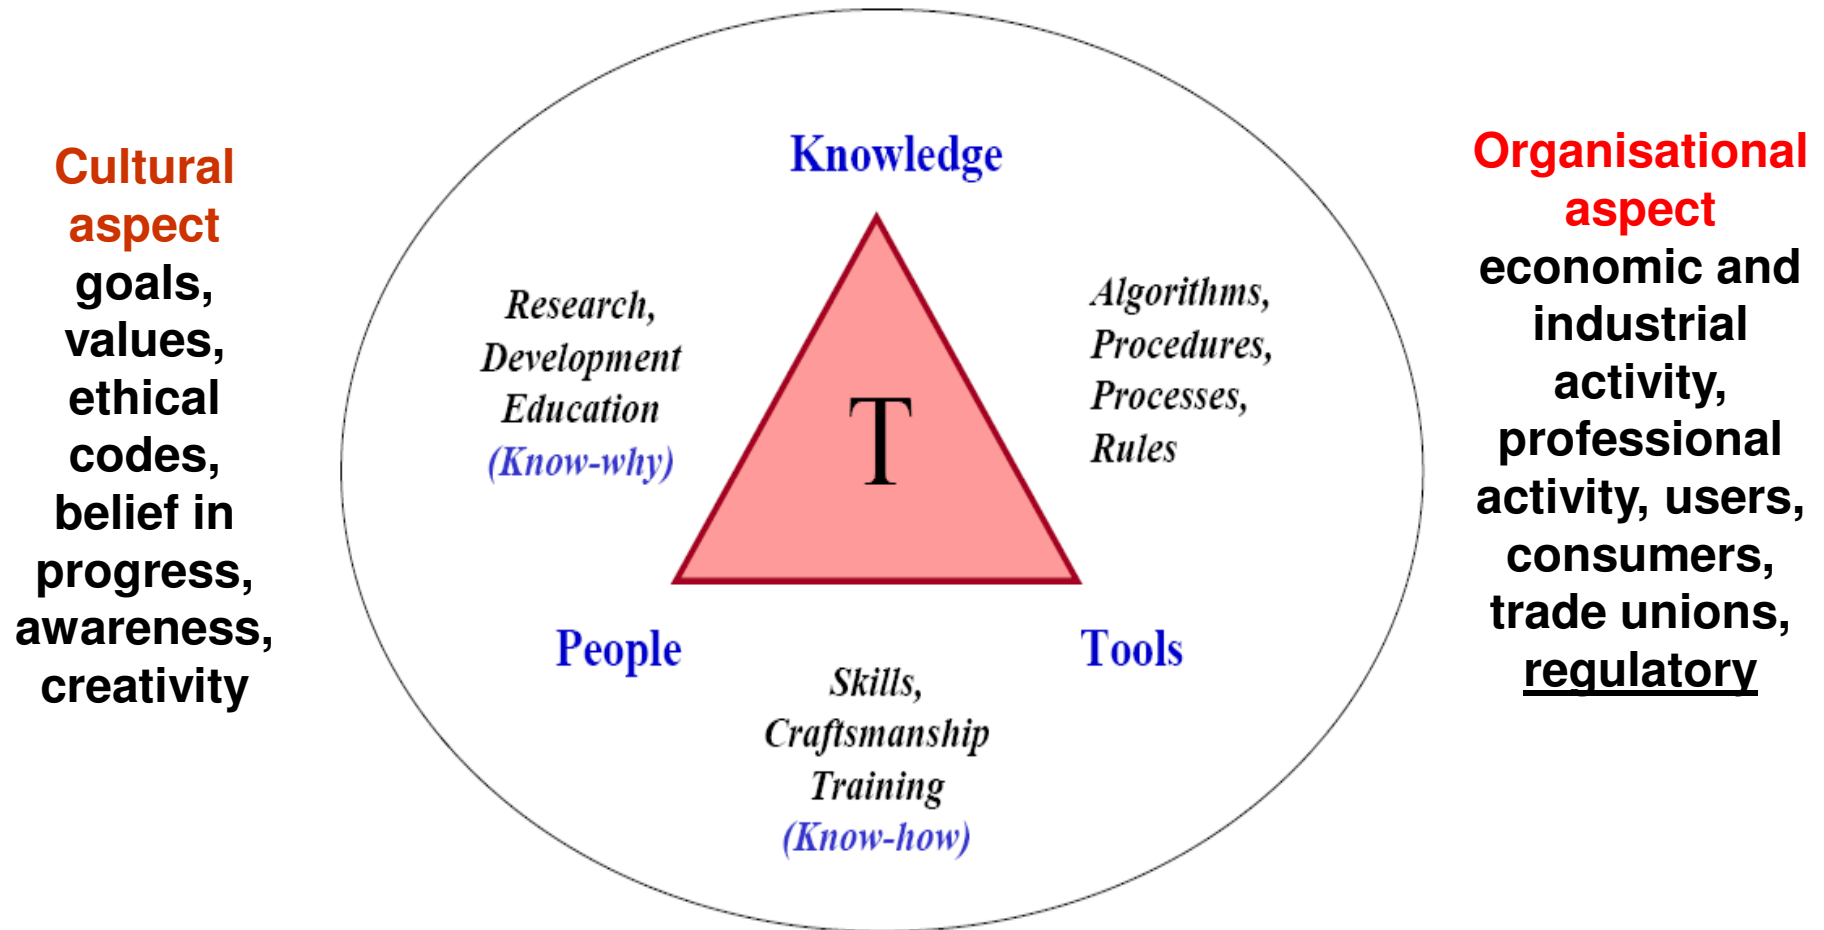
Cultural aspect goals, values, ethical codes, belief in progress, awareness, creativity

Knowledge

Research, Development Education (Know-why)

T

Algorithms, Procedures, Processes, Rules

People

Tools

Skills, Craftsmanship Training (Know-how)

Organisational aspect economic and industrial activity, professional activity, users, consumers, trade unions, regulatory